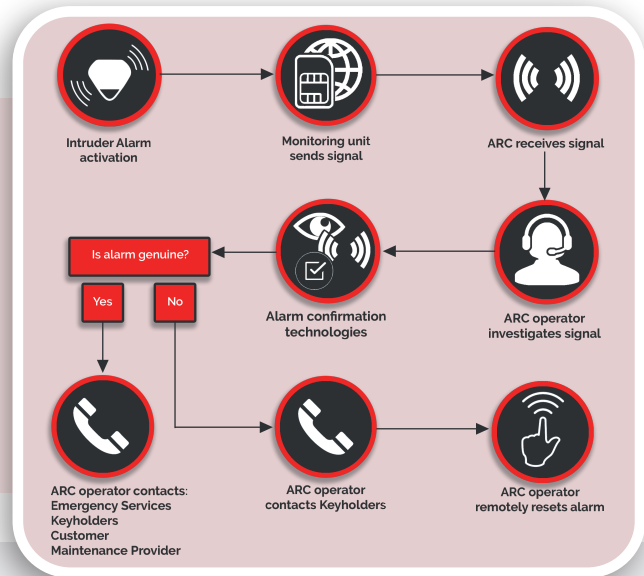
Intruder Alarm activation

Monitoring unit sends signal

ARC receives signal

ARC operator investigates signal

Alarm confirmation technologies

Is alarm genuine?

Yes

No

ARC operator contacts:
Emergency Services
Keyholders
Customer
Maintenance Provider

ARC operator contacts Keyholders

ARC operator remotely resets alarm